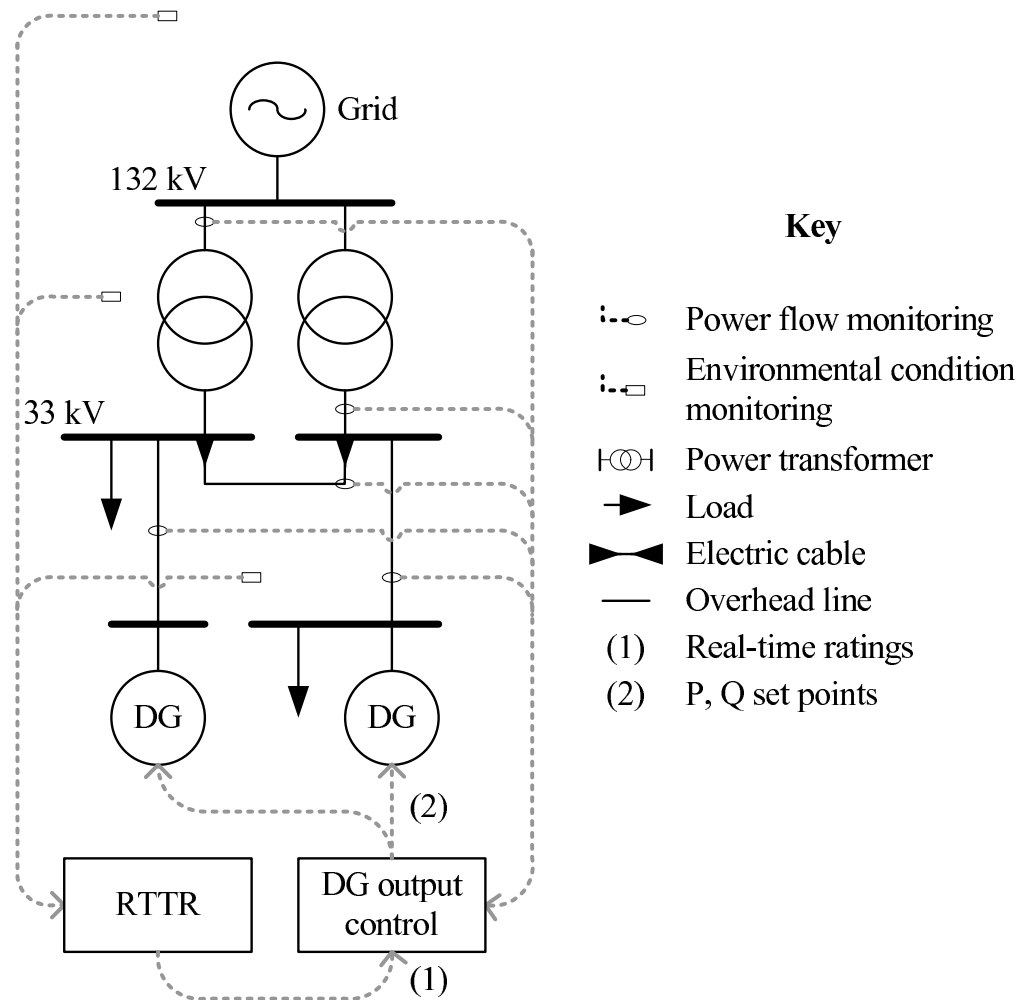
Grid

132 kV

33 kV

DG

DG

(2)

RTTR

DG output control

(1)

Key

Power flow monitoring

Environmental condition monitoring

Power transformer

Load

Electric cable

Overhead line

(1) Real-time ratings

(2) P, Q set points